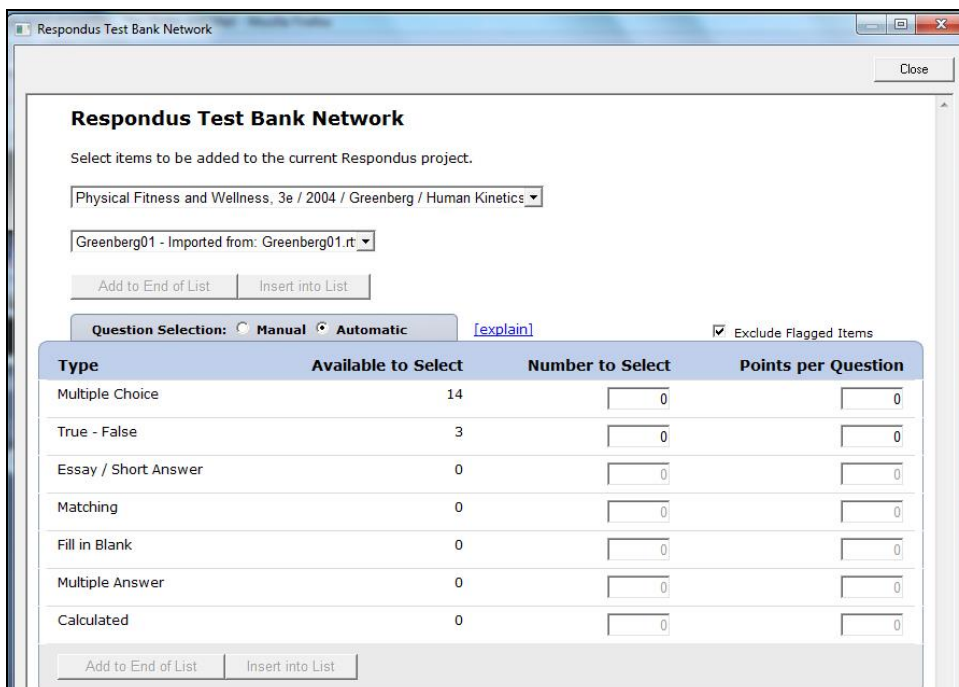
Respondus Test Bank Network

Close

Respondus Test Bank Network

Select items to be added to the current Respondus project.

Physical Fitness and Wellness, 3e / 2004 / Greenberg / Human Kinetics

Greenberg01 - Imported from: Greenberg01.rt

Add to End of List | Insert into List

Question Selection: Manual Automatic [explain] Exclude Flagged Items

| Type | Available to Select | Number to Select | Points per Question |
|---|---|---|---|
| Multiple Choice | 14 | 0 | 0 |
| True - False | 3 | 0 | 0 |
| Essay / Short Answer | 0 | 0 | 0 |
| Matching | 0 | 0 | 0 |
| Fill in Blank | 0 | 0 | 0 |
| Multiple Answer | 0 | 0 | 0 |
| Calculated | 0 | 0 | 0 |

Add to End of List | Insert into List